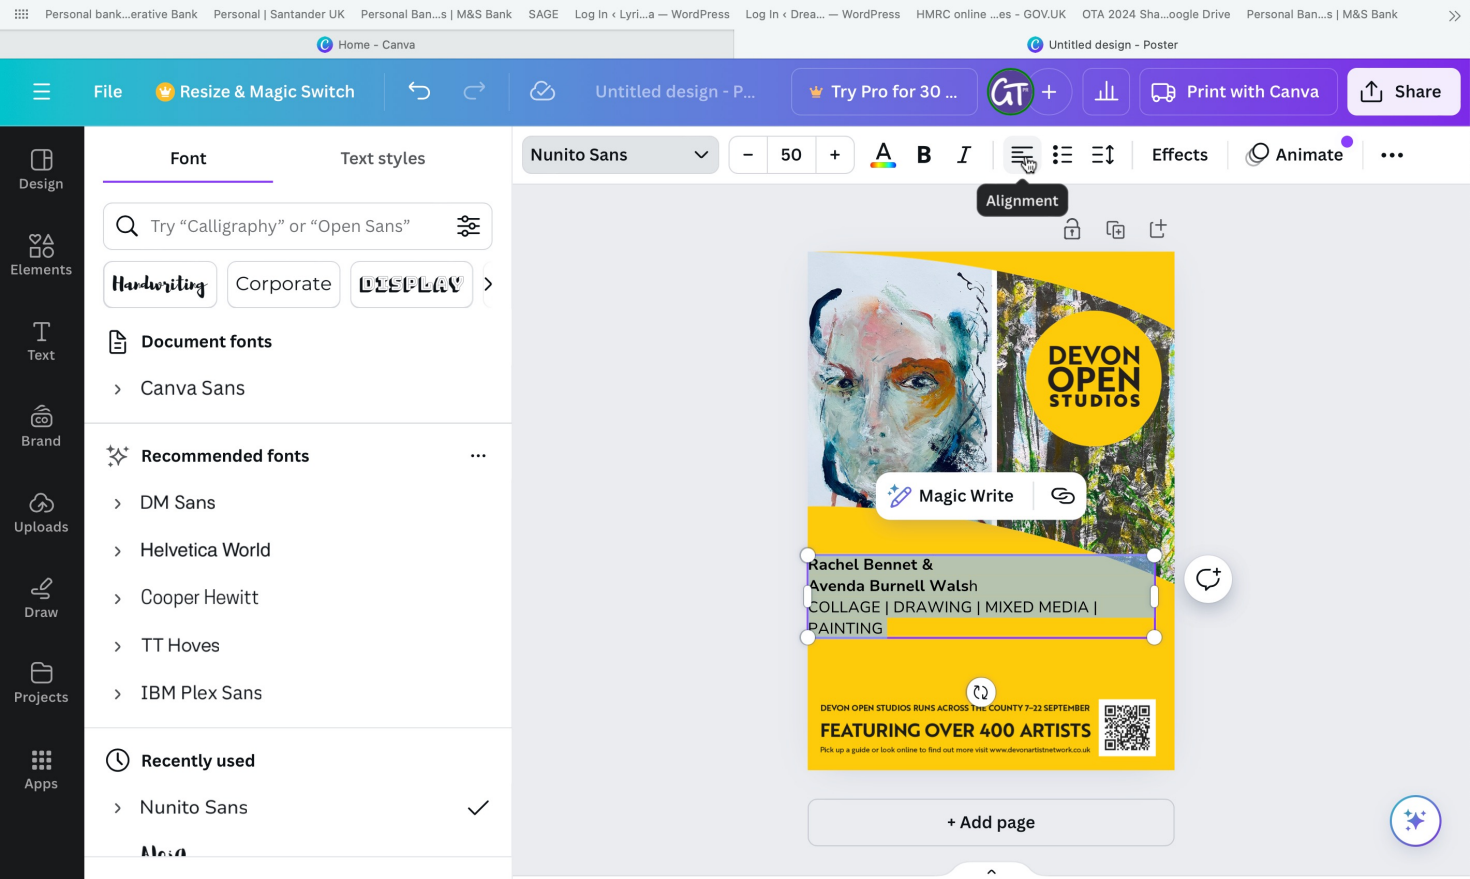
Personal bank...erative Bank Personal | Santander UK Personal Ban...s | M&S Bank SAGE Log In ‹ Lyri...a — WordPress Log In ‹ Drea... — WordPress HMRC online ...es - GOV.UK OTA 2024 Sha...oogle Drive Personal Ban...s | M&S Bank

Home - Canva

Untitled design - Poster

File Resize & Magic Switch Untitled design - P... Try Pro for 30 ... GT Print with Canva Share

Design
Elements
Text
Brand
Uploads
Draw
Projects
Apps

Font Text styles

Try "Calligraphy" or "Open Sans"

Handwriting Corporate DISPLAY

Document fonts

Canva Sans

Recommended fonts

DM Sans
Helvetica World
Cooper Hewitt
TT Hoves
IBM Plex Sans

Recently used

Nunito Sans

Nova

Nunito Sans – 50 + B I Effects Animate

Alignment

DEVON OPEN STUDIOS

Magic Write

Rachel Bennet &
Avenda Burnell Walsh
COLLAGE | DRAWING | MIXED MEDIA | PAINTING

DEVON OPEN STUDIOS RUNS ACROSS THE COUNTY 7-22 SEPTEMBER
FEATURING OVER 400 ARTISTS
Pick up a guide or look online to find out more visit www.devonartistnetwork.co.uk

+ Add page